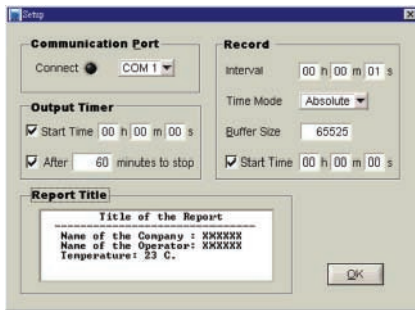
Setup

Communication Port

Connect COM 1

Output Timer

Start Time 00 h 00 m 00 s

After 60 minutes to stop

Record

Interval 00 h 00 m 01 s

Time Mode Absolute

Buffer Size 65525

Start Time 00 h 00 m 00 s

Report Title

Title of the Report
------------------------------------
Name of the Company : XXXXXX
Name of the Operator: XXXXXX
Temperature: 23 C.

OK